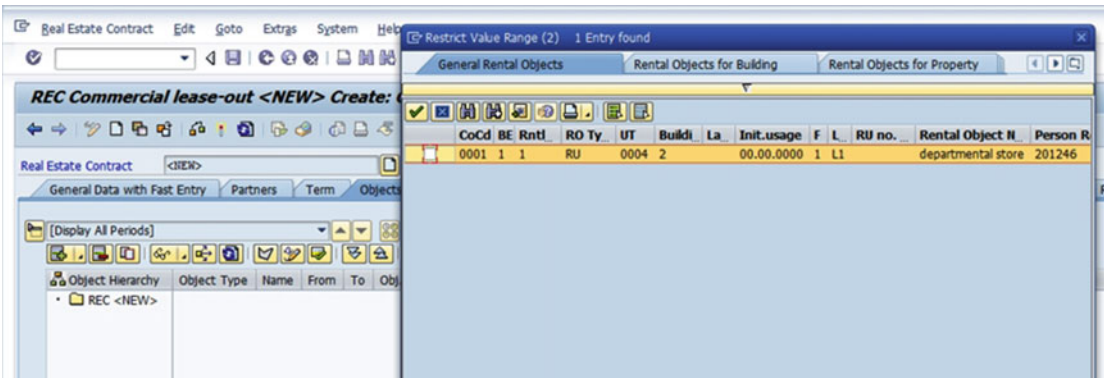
Real Estate Contract Edit Goto Extras System Help

REC Commercial lease-out <NEW> Create:

Real Estate Contract <NEW>

General Data with Fast Entry | Partners | Term | Objects

[Display All Periods]

| Object Hierarchy | Object Type | Name | From | To | Obj |
|---|---|---|---|---|---|
| REC <NEW> | | | | | |

Restrict Value Range (2) 1 Entry found

General Rental Objects | Rental Objects for Building | Rental Objects for Property

| CoCd | BE | Rntl | RO Ty | UT | Buildi | La | Init.usage | F | L | RU no. | Rental Object N | Person R |
|---|---|---|---|---|---|---|---|---|---|---|---|---|
| 0001 | 1 | 1 | RU | 0004 | 2 | | 00.00.0000 | 1 | L1 | | departmental store | 201246 |